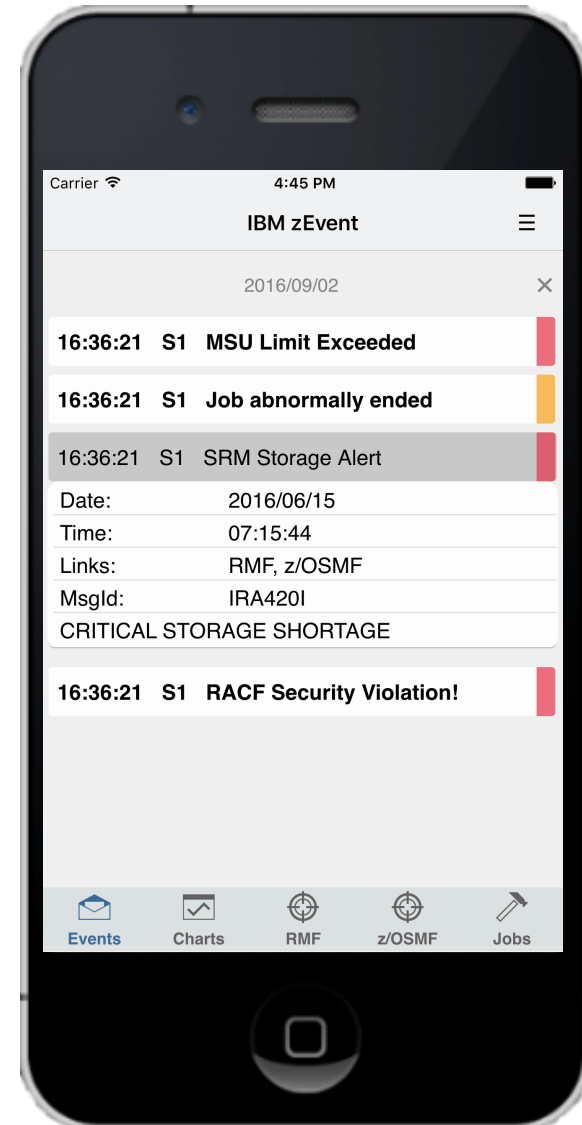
Carrier
4:45 PM

IBM zEvent

2016/09/02

16:36:21 S1 MSU Limit Exceeded

16:36:21 S1 Job abnormally ended

16:36:21 S1 SRM Storage Alert

| Date: | 2016/06/15 |
|---|---|
| Time: | 07:15:44 |
| Links: | RMF, z/OSMF |
| MsgId: | IRA420I |

CRITICAL STORAGE SHORTAGE

16:36:21 S1 RACF Security Violation!

Events Charts RMF z/OSMF Jobs